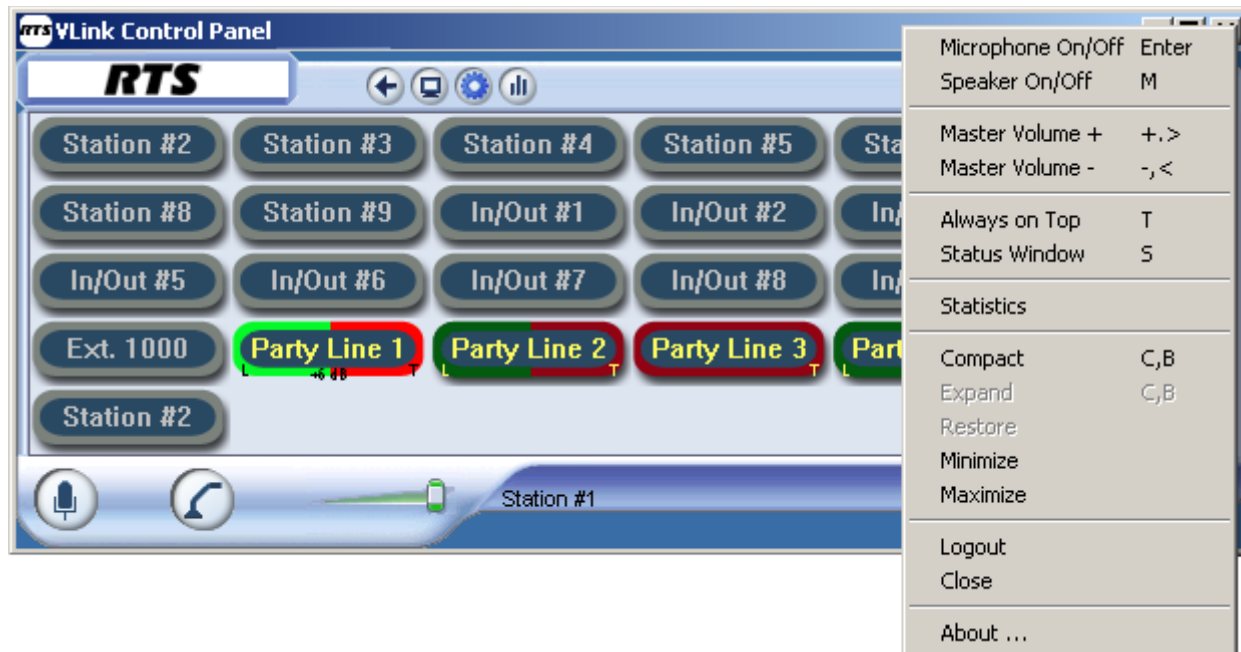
RTS VLink Control Panel

RTS

Station #2
Station #3
Station #4
Station #5
Sta
Station #8
Station #9
In/Out #1
In/Out #2
In
In/Out #5
In/Out #6
In/Out #7
In/Out #8
In
Ext. 1000
Party Line 1
L
+6 dB
T
Party Line 2
L
T
Party Line 3
T
Part
L
Station #2

Station #1

| | |
|---|---|
| Microphone On/Off | Enter |
| Speaker On/Off | M |
| Master Volume + | +.> |
| Master Volume - | -,< |
| Always on Top | T |
| Status Window | S |
| Statistics | |
| Compact | C,B |
| Expand | C,B |
| Restore | |
| Minimize | |
| Maximize | |
| Logout | |
| Close | |
| About ... | |